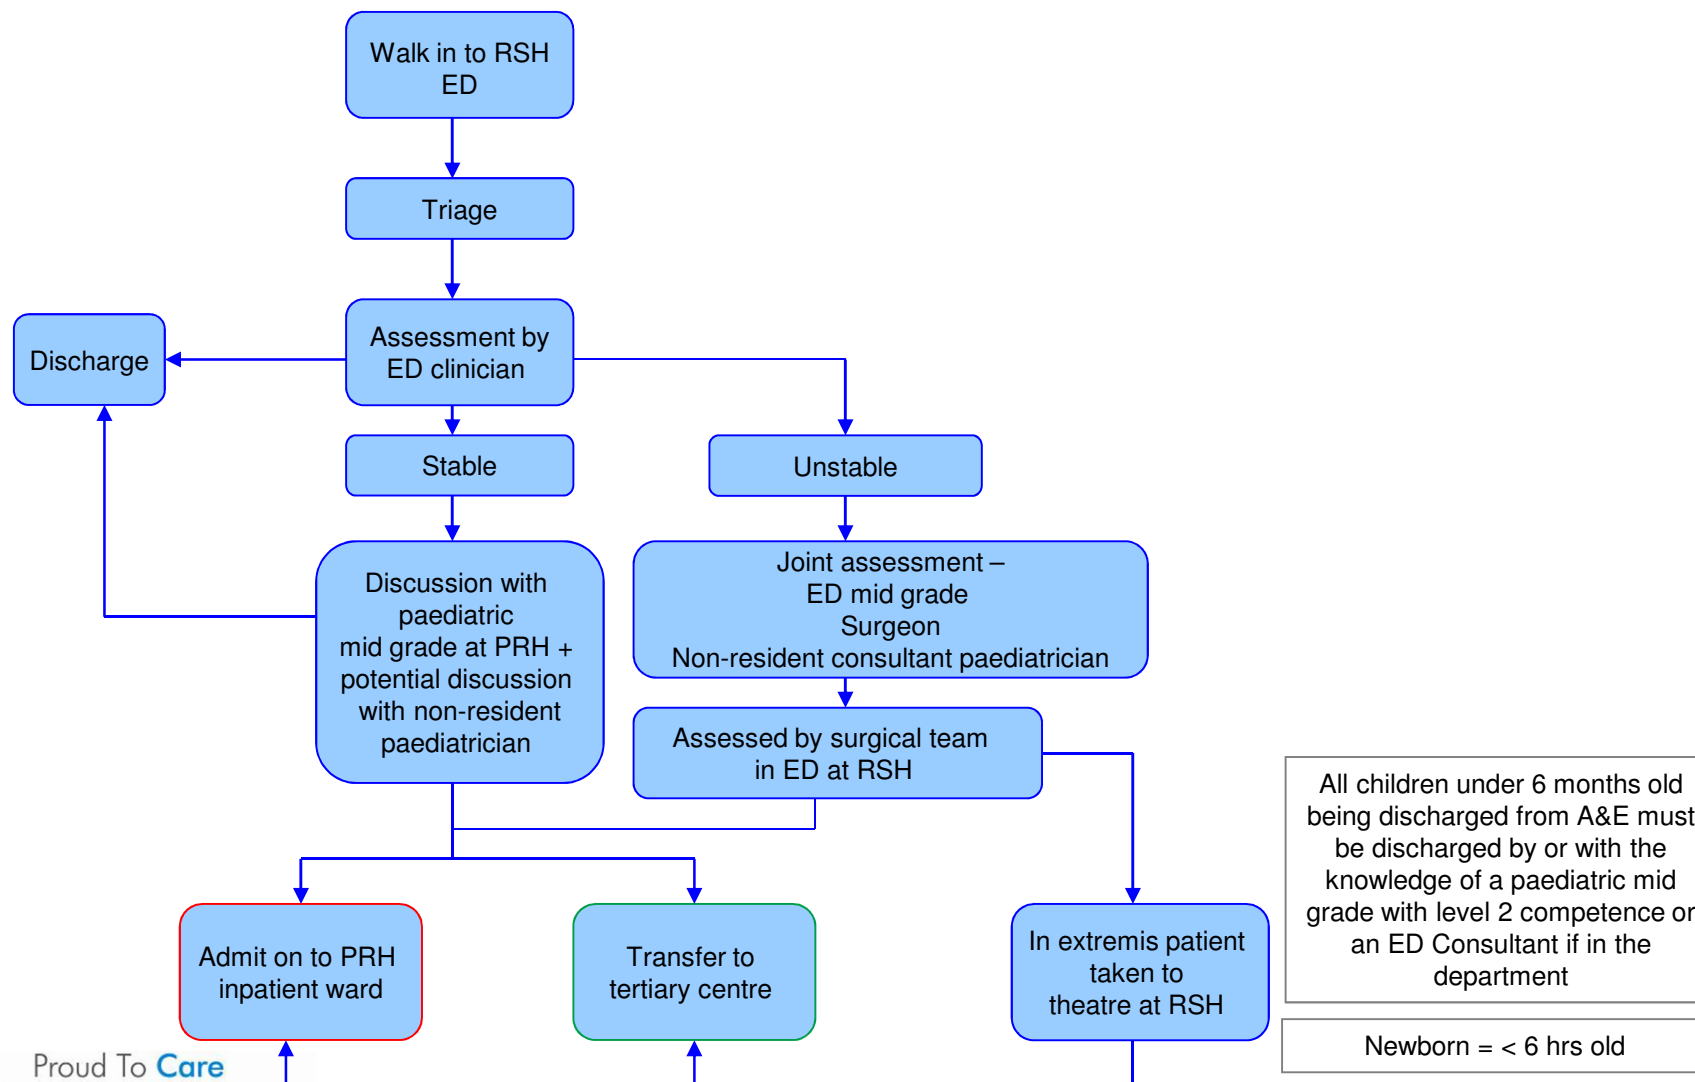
Walk in to RSH ED

Triage

Discharge

Assessment by ED clinician

Stable

Unstable

Discussion with paediatric mid grade at PRH + potential discussion with non-resident paediatrician

Joint assessment – ED mid grade Surgeon Non-resident consultant paediatrician

Assessed by surgical team in ED at RSH

All children under 6 months old being discharged from A&E must be discharged by or with the knowledge of a paediatric mid grade with level 2 competence or an ED Consultant if in the department

Admit on to PRH inpatient ward

Transfer to tertiary centre

In extremis patient taken to theatre at RSH

Newborn = < 6 hrs old

Proud To Care